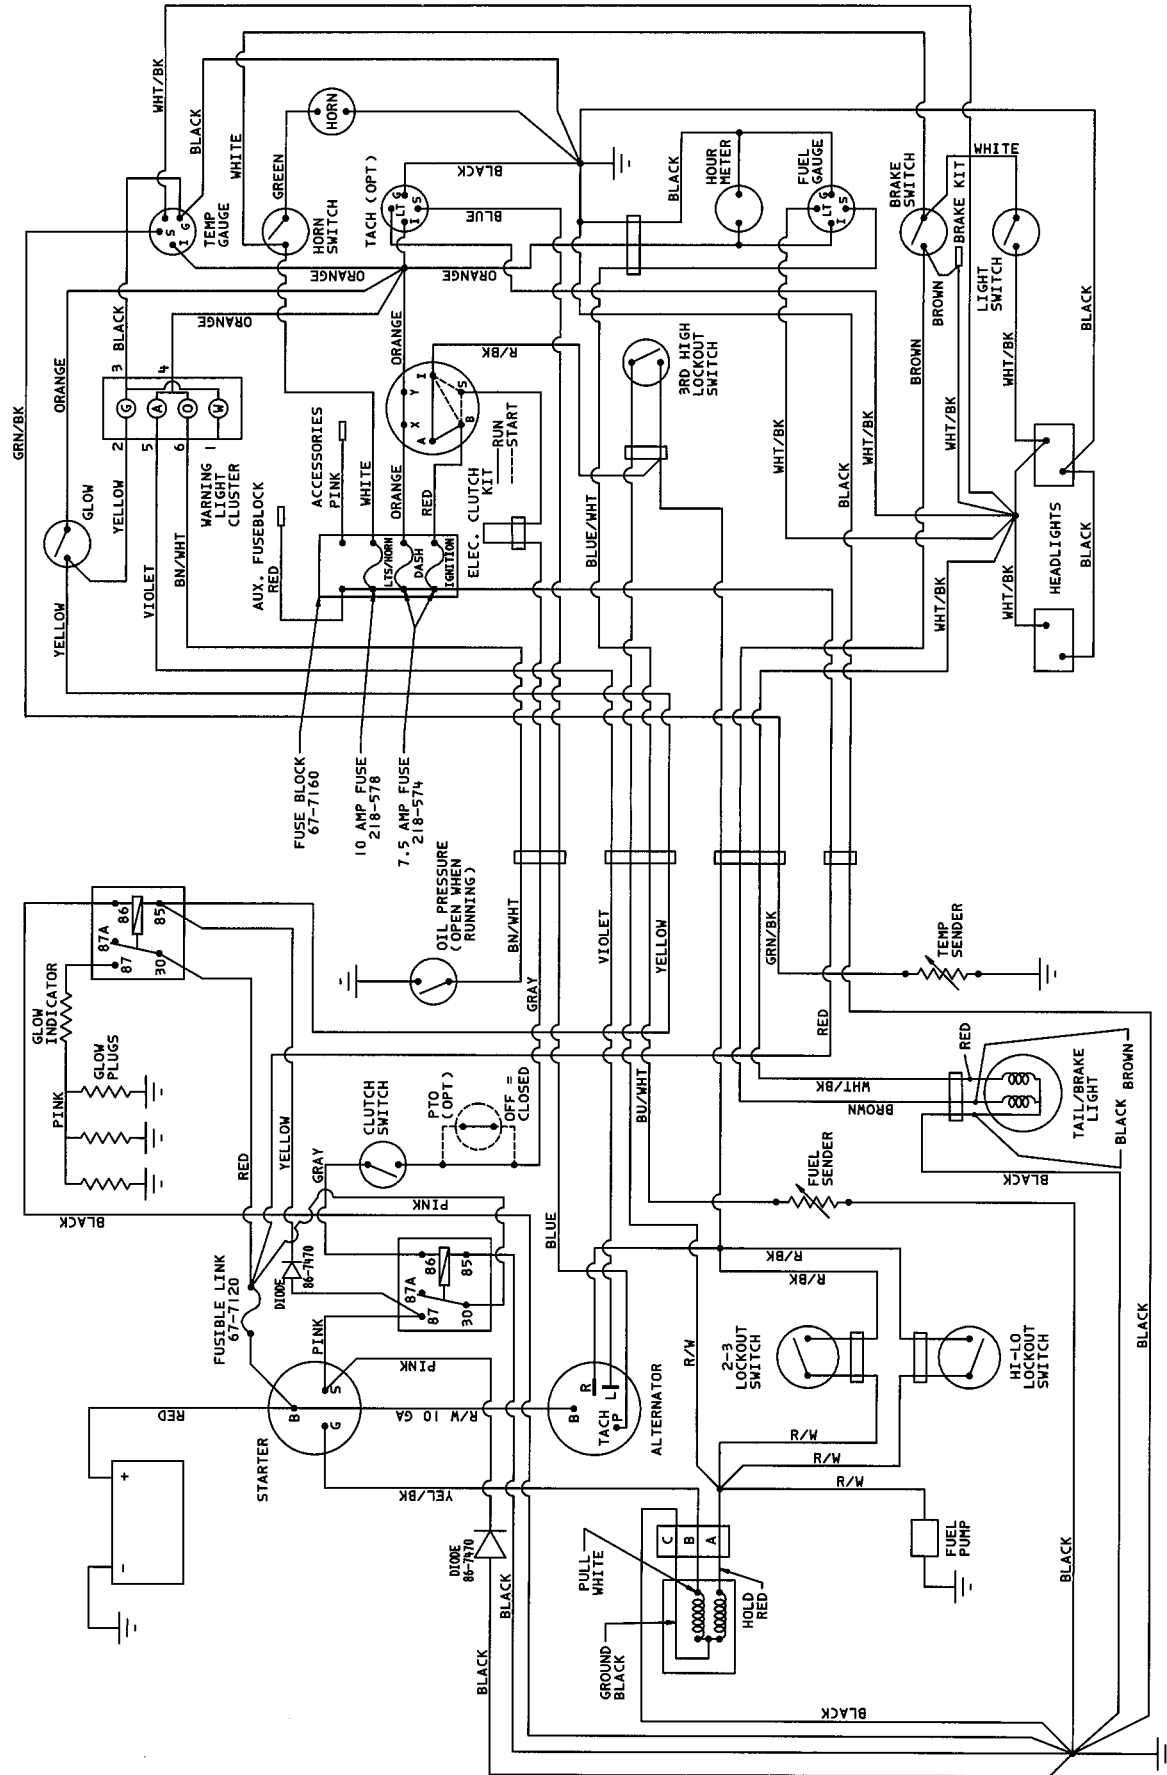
WHT/BK
BLACK
WHITE
HORN
GREEN
HORN SWITCH
TEMP GAUGE
S I G
TACH (OPT)
LT G I S
BLACK
BLUE
ORANGE
ORANGE
ORANGE
HOUR METER
FUEL GAUGE
LT G I S
BLACK
BRAKE SWITCH
WHITE
BRAKE KIT
LIGHT SWITCH
BROWN
BROWN
BLACK
WHT/BK
GRN/BK
ORANGE
3 BLACK
4
G A O W
2 5 6 1
WARNING LIGHT CLUSTER
GLOW
YELLOW
YELLOW
VIOLET
BN/WHT
ORANGE
R/BK
A X Y I B S
RUN START
ELEC. CLUTCH KIT
3RD HIGH LOCKOUT SWITCH
BLUE/WHT
WHT/BK
BLACK
WHT/BK
WHT/BK
HEADLIGHTS
BLACK
WHT/BK
WHT/BK
ACCESSORIES PINK
WHITE
ORANGE
RED
AUX. FUSEBLOCK RED
LTS/HORN
DASH
IGNITION
FUSE BLOCK 67-7160
10 AMP FUSE 218-578
7.5 AMP FUSE 218-574
OIL PRESSURE (OPEN WHEN RUNNING)
BN/WHT
GRAY
VIOLET
YELLOW
GRN/BK
TEMP SENDER
RED
87A 86 85
87 30
GLOW INDICATOR
GLOW PLUGS
PINK
RED
YELLOW
CLUTCH SWITCH
PTO (OPT)
OFF = CLOSED
BU/WHT
WHT/BK
BROWN
RED
TAIL/BRAKE LIGHT
BLACK BROWN
BLACK
BLACK
GRAY
PINK
BLUE
FUEL SENDER
DIODE 86-7470
FUSIBLE LINK 67-7120
87A 86 85
87 30
R/BK
R/BK
PINK
PINK
RED
B S G
STARTER
R/W 10 GA
B
R L
TACH P
ALTERNATOR
R/W
2-3 LOCKOUT SWITCH
HI-LO LOCKOUT SWITCH
BLACK
R/W
R/W
R/W
YEL/BK
YEL/BK
+
-
DIODE 86-7470
BLACK
C B A
PULL WHITE
HOLD RED
GROUND BLACK
FUEL PUMP
BLACK
BLACK
BLACK